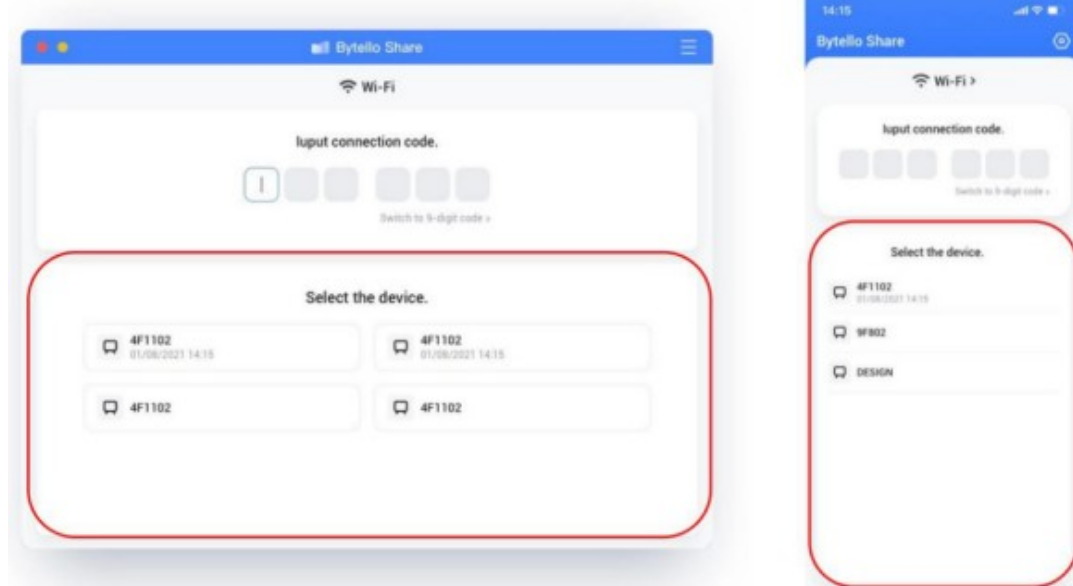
Bytello Share

Wi-Fi

luput connection code.

I

Switch to 9-digit code ›

Select the device.

4F1102
01/08/2021 14:15

4F1102
01/08/2021 14:15

4F1102

4F1102

14:15

Bytello Share

Wi-Fi ›

luput connection code.

Switch to 9-digit code ›

Select the device.

4F1102
01/08/2021 14:15

9F802

DESIGN